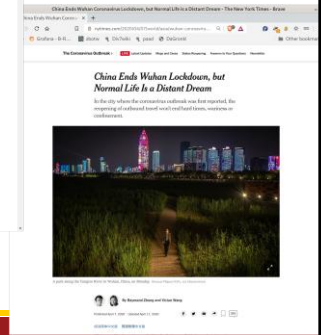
China Ends Wuhan Coronavirus Lockdown, but Normal Life is a Distant Dream - The New York Times - Brave

China Ends Wuhan Corona ×

nytimes.com/2020/04/07/world/asia/wuhan-coronavirus...

Other bookmarks

The Coronavirus Outbreak › LIVE Latest Updates Maps and Data Other Reporting Answers to Your Questions Newsletter

China Ends Wuhan Lockdown, but Normal Life Is a Distant Dream

In the city where the coronavirus outbreak was first reported, the reopening of outbound travel won't end hard times, wariness or confinement.

By Raymond Zhong and Vivian Wang

Published April 7, 2020 Updated April 7, 2020